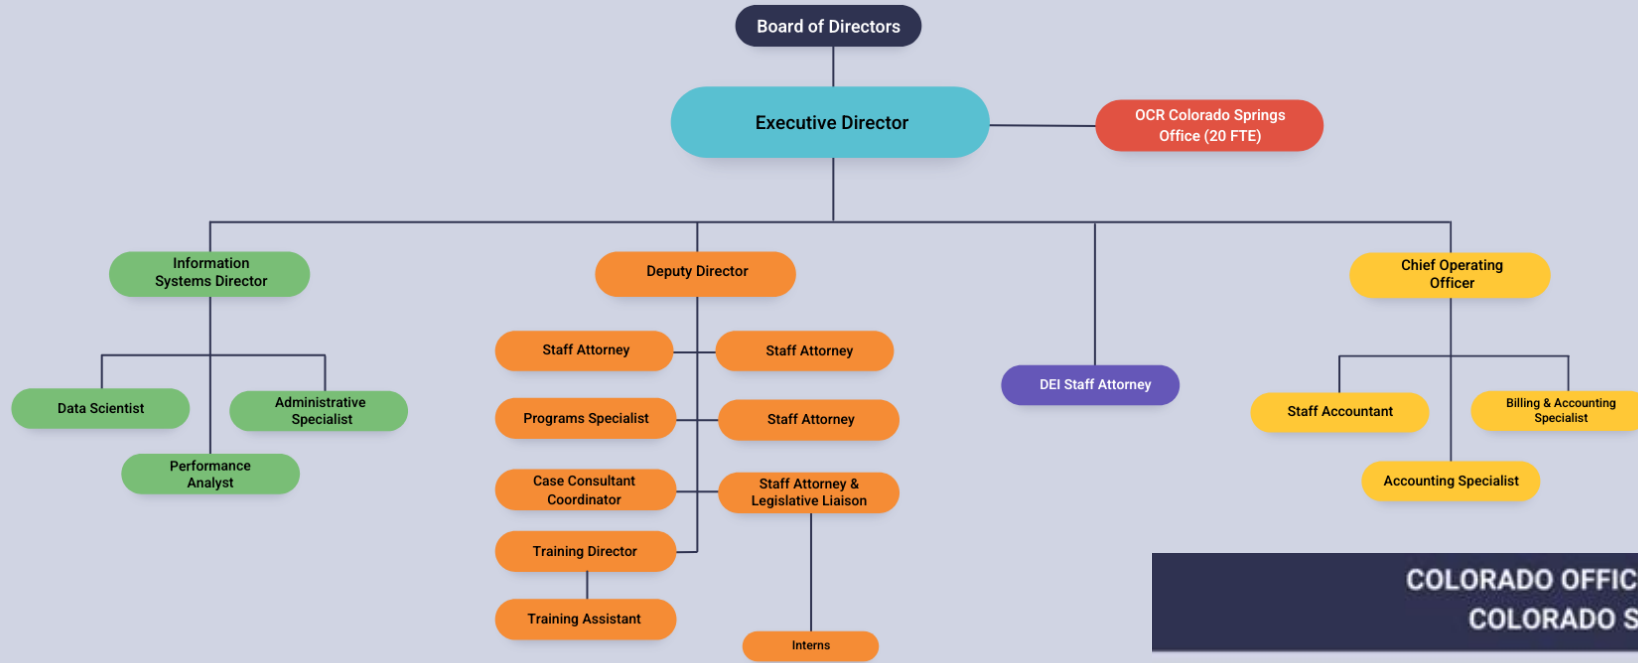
Board of Directors

Executive Director

OCR Colorado Springs Office (20 FTE)

Information Systems Director

Data Scientist

Administrative Specialist

Performance Analyst

Deputy Director

Staff Attorney

Staff Attorney

Programs Specialist

Staff Attorney

Case Consultant Coordinator

Staff Attorney & Legislative Liaison

Training Director

Training Assistant

Interns

DEI Staff Attorney

Chief Operating Officer

Staff Accountant

Billing & Accounting Specialist

Accounting Specialist

COLORADO OFFIC

COLORADO S